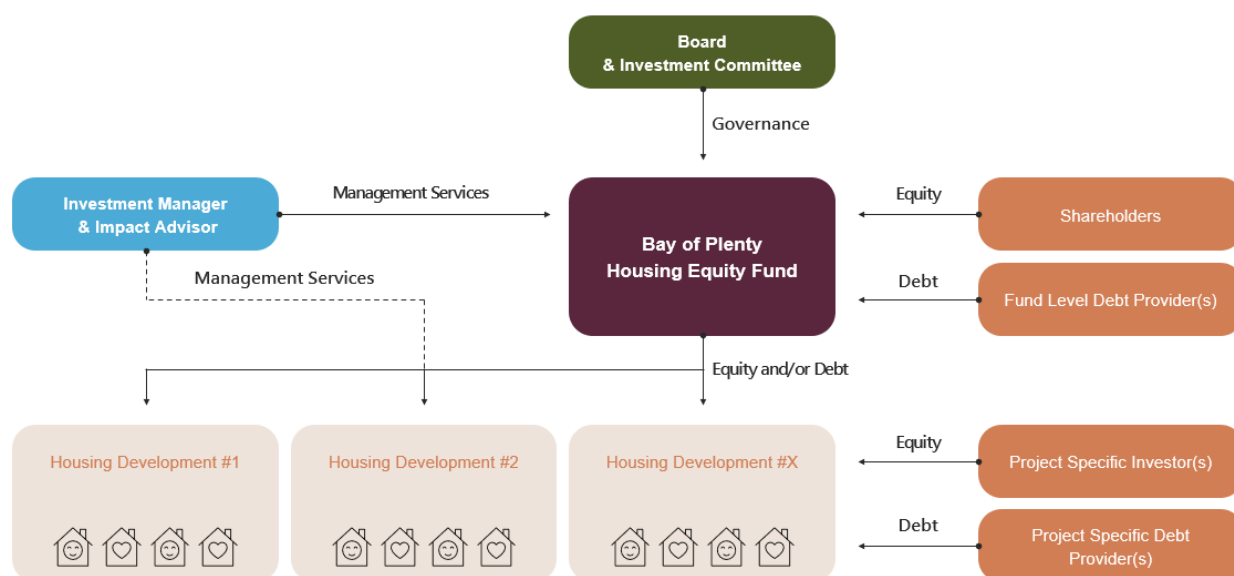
Board
& Investment Committee

Governance

Investment Manager
& Impact Advisor

Management Services

Bay of Plenty
Housing Equity Fund

Equity

Shareholders

Management Services

Debt

Fund Level Debt Provider(s)

Equity and/or Debt

Housing Development #1

Housing Development #2

Housing Development #X

Equity

Project Specific Investor(s)

Debt

Project Specific Debt Provider(s)